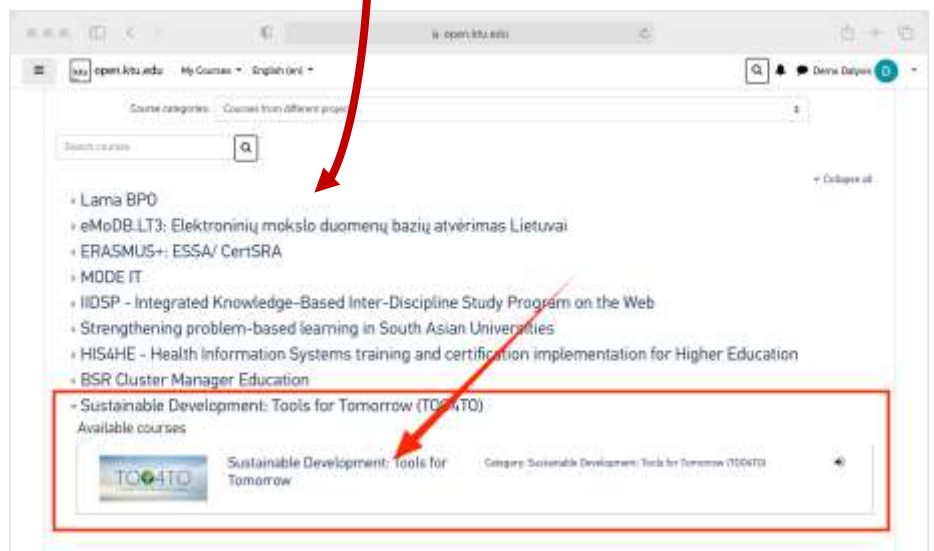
open.ktu.edu

ktu open.ktu.edu My Courses English (en) Deimа Dalyen D

Course categories: Courses from different projects

Search courses

Collapse all

Lama BPO
eMoDB.LT3: Elektroninių mokslo duomenų bazių atvėrimas Lietuvai
ERASMUS+: ESSA/ CertSRA
MODE IT
IIDSP - Integrated Knowledge-Based Inter-Discipline Study Program on the Web
Strengthening problem-based learning in South Asian Universities
HIS4HE - Health Information Systems training and certification implementation for Higher Education
BSR Cluster Manager Education
Sustainable Development: Tools for Tomorrow (TO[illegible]TO)
Available courses

TO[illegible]TO

Sustainable Development: Tools for Tomorrow

Category: Sustainable Development: Tools for Tomorrow (TOO4TO)